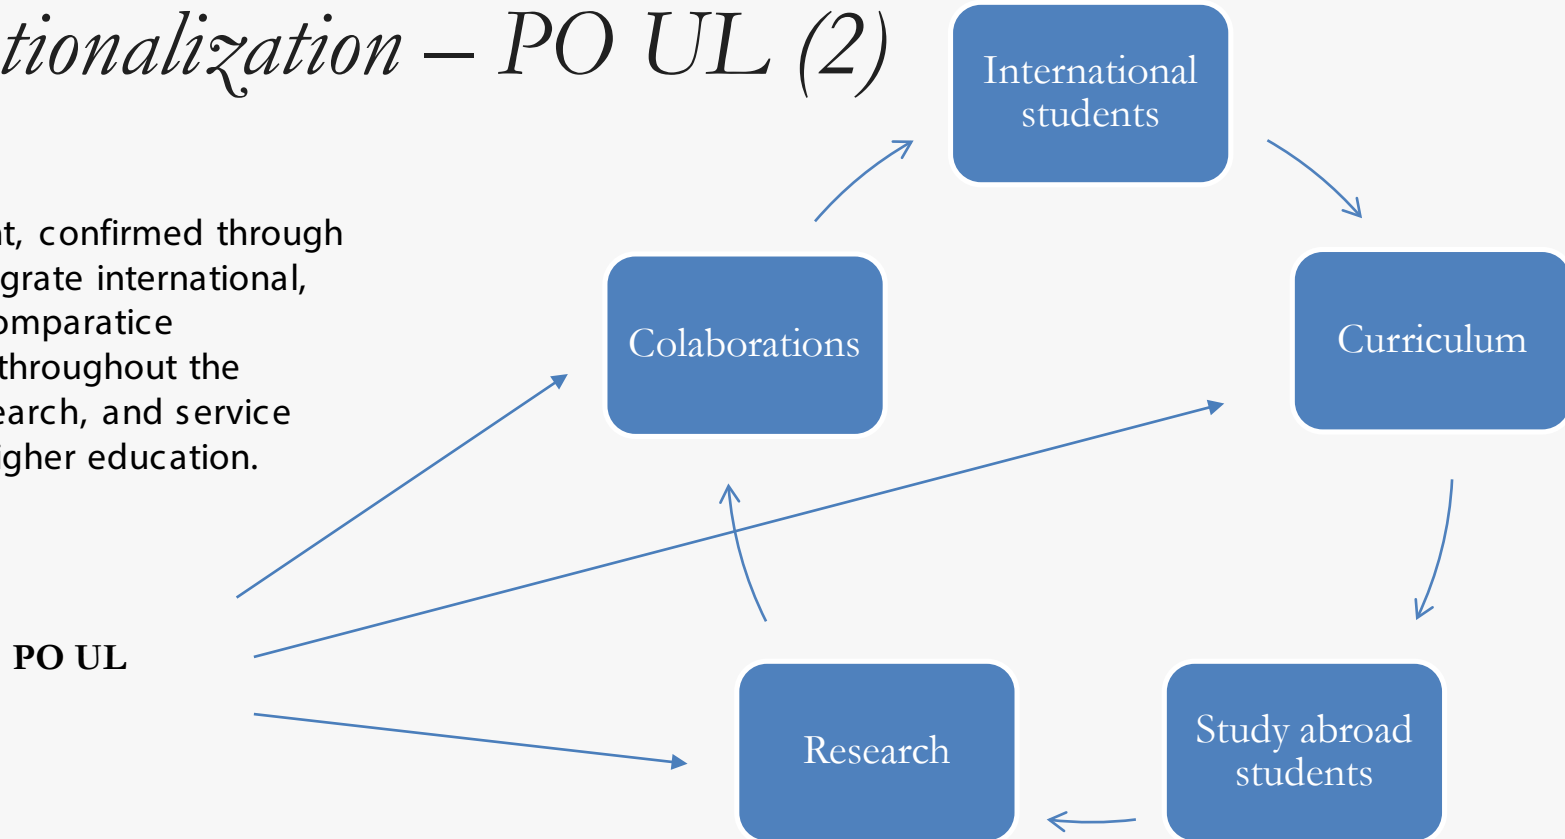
tionalization – PO UL (2)

t, confirmed through grate international, omparatice throughout the earch, and service igher education.

International students

Colaborations

Curriculum

PO UL

Research

Study abroad students